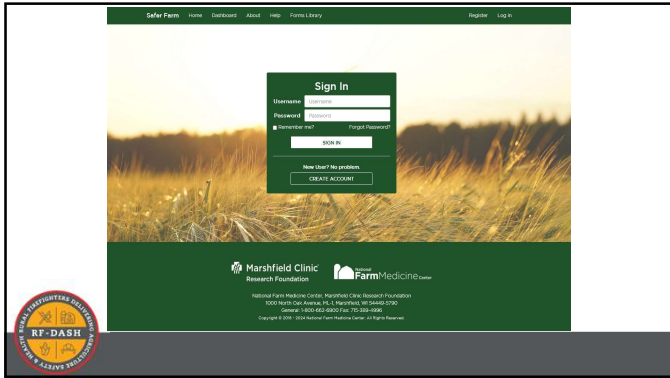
Safer Farm Home Dashboard About Help Forms Library

Register Log in

Sign In

Username Username

Password Password

Remember me? Forgot Password?

SIGN IN

New User? No problem.

CREATE ACCOUNT

Marshfield Clinic Research Foundation

National FarmMedicine Center

National Farm Medicine Center, Marshfield Clinic Research Foundation
1000 North Oak Avenue, ML-1, Marshfield, WI 54449-5790
General: 1-800-662-6900 Fax: 715-389-4996
Copyright © 2019 - 2024 National Farm Medicine Center. All Rights Reserved.

RURAL FIREFIGHTERS DELIVERING AGRICULTURAL SAFETY & HEALTH

RF-DASH